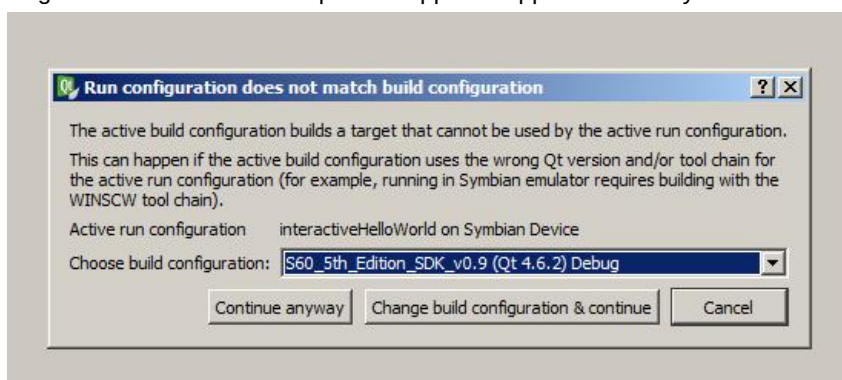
Run configuration does not match build configuration

?

The active build configuration builds a target that cannot be used by the active run configuration.

This can happen if the active build configuration uses the wrong Qt version and/or tool chain for the active run configuration (for example, running in Symbian emulator requires building with the WINSCW tool chain).

Active run configuration interactiveHelloWorld on Symbian Device

Choose build configuration: S60_5th_Edition_SDK_v0.9 (Qt 4.6.2) Debug

Continue anyway Change build configuration & continue Cancel